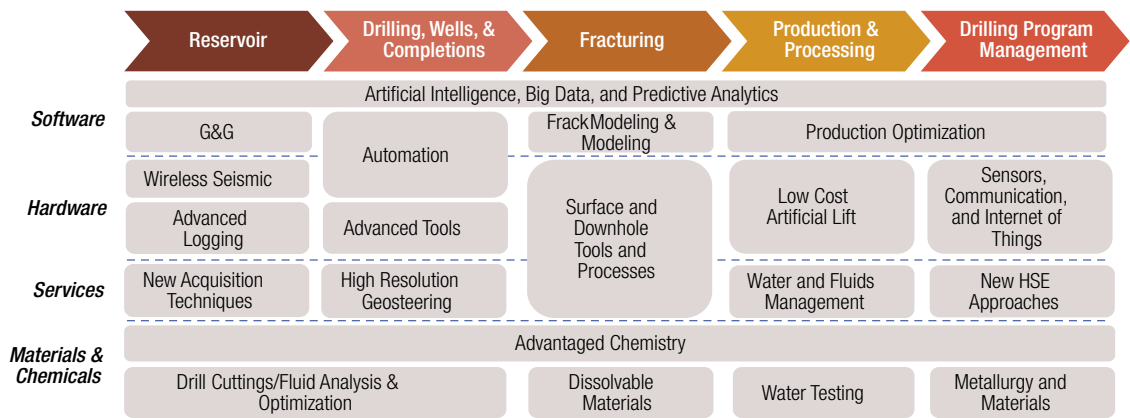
Reservoir
Drilling, Wells, & Completions
Fracturing
Production & Processing
Drilling Program Management

Artificial Intelligence, Big Data, and Predictive Analytics

Software
G&G
Automation
FrackModeling & Modeling
Production Optimization

Hardware
Wireless Seismic
Advanced Logging
Advanced Tools
Surface and Downhole Tools and Processes
Low Cost Artificial Lift
Sensors, Communication, and Internet of Things

Services
New Acquisition Techniques
High Resolution Geosteering
Water and Fluids Management
New HSE Approaches

Materials & Chemicals
Advantaged Chemistry
Drill Cuttings/Fluid Analysis & Optimization
Dissolvable Materials
Water Testing
Metallurgy and Materials